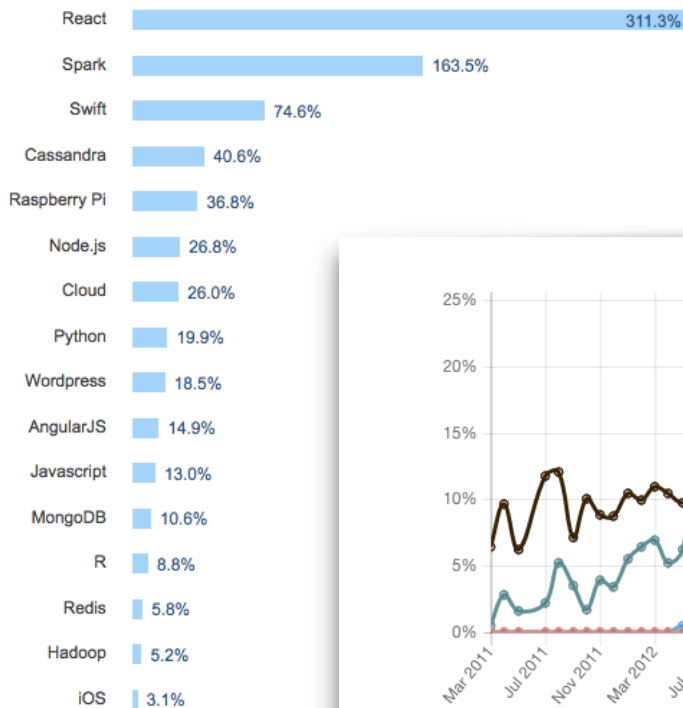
| | |
|---|---|
| React | 311.3% |
| Spark | 163.5% |
| Swift | 74.6% |
| Cassandra | 40.6% |
| Raspberry Pi | 36.8% |
| Node.js | 26.8% |
| Cloud | 26.0% |
| Python | 19.9% |
| Wordpress | 18.5% |
| AngularJS | 14.9% |
| Javascript | 13.0% |
| MongoDB | 10.6% |
| R | 8.8% |
| Redis | 5.8% |
| Hadoop | 5.2% |
| iOS | 3.1% |

25%
20%
15%
10%
5%
0%

Mar 2011
Jul 2011
Nov 2011
Mar 2012
Ju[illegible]